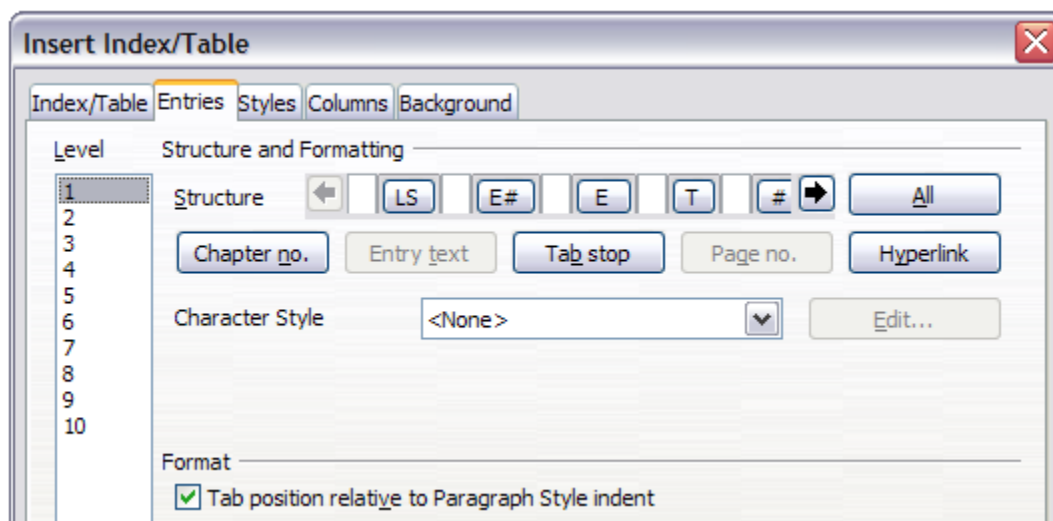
Insert Index/Table

Index/Table Entries Styles Columns Background

Level

1
2
3
4
5
6
7
8
9
10

Structure and Formatting

Structure LS E# E T #

All

Chapter no. Entry text Tab stop Page no. Hyperlink

Character Style <None>

Edit...

Format

Tab position relative to Paragraph Style indent